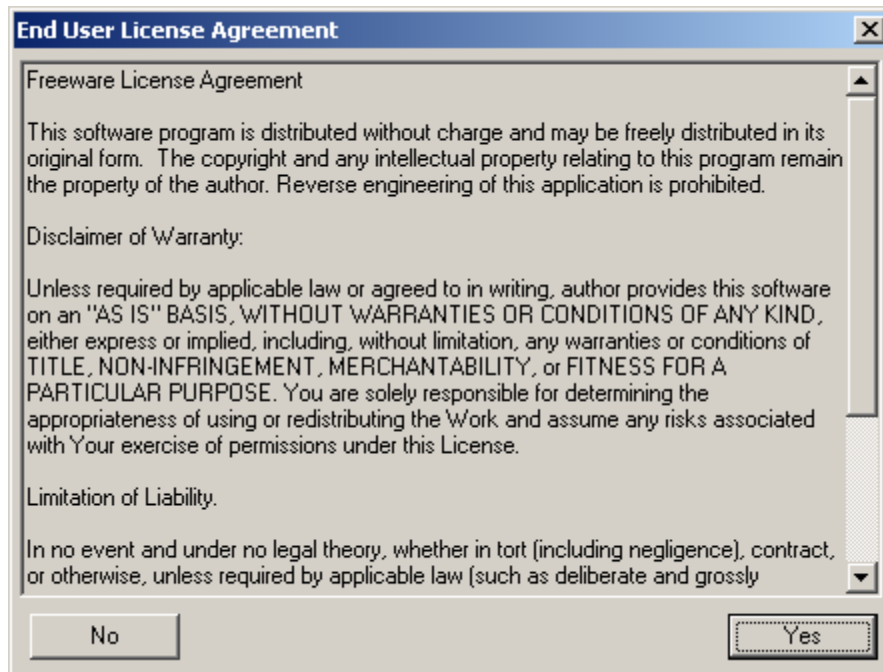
End User License Agreement

Freeware License Agreement

This software program is distributed without charge and may be freely distributed in its original form. The copyright and any intellectual property relating to this program remain the property of the author. Reverse engineering of this application is prohibited.

Disclaimer of Warranty:

Unless required by applicable law or agreed to in writing, author provides this software on an "AS IS" BASIS, WITHOUT WARRANTIES OR CONDITIONS OF ANY KIND, either express or implied, including, without limitation, any warranties or conditions of TITLE, NON-INFRINGEMENT, MERCHANTABILITY, or FITNESS FOR A PARTICULAR PURPOSE. You are solely responsible for determining the appropriateness of using or redistributing the Work and assume any risks associated with Your exercise of permissions under this License.

Limitation of Liability.

In no event and under no legal theory, whether in tort (including negligence), contract, or otherwise, unless required by applicable law (such as deliberate and grossly

No

Yes